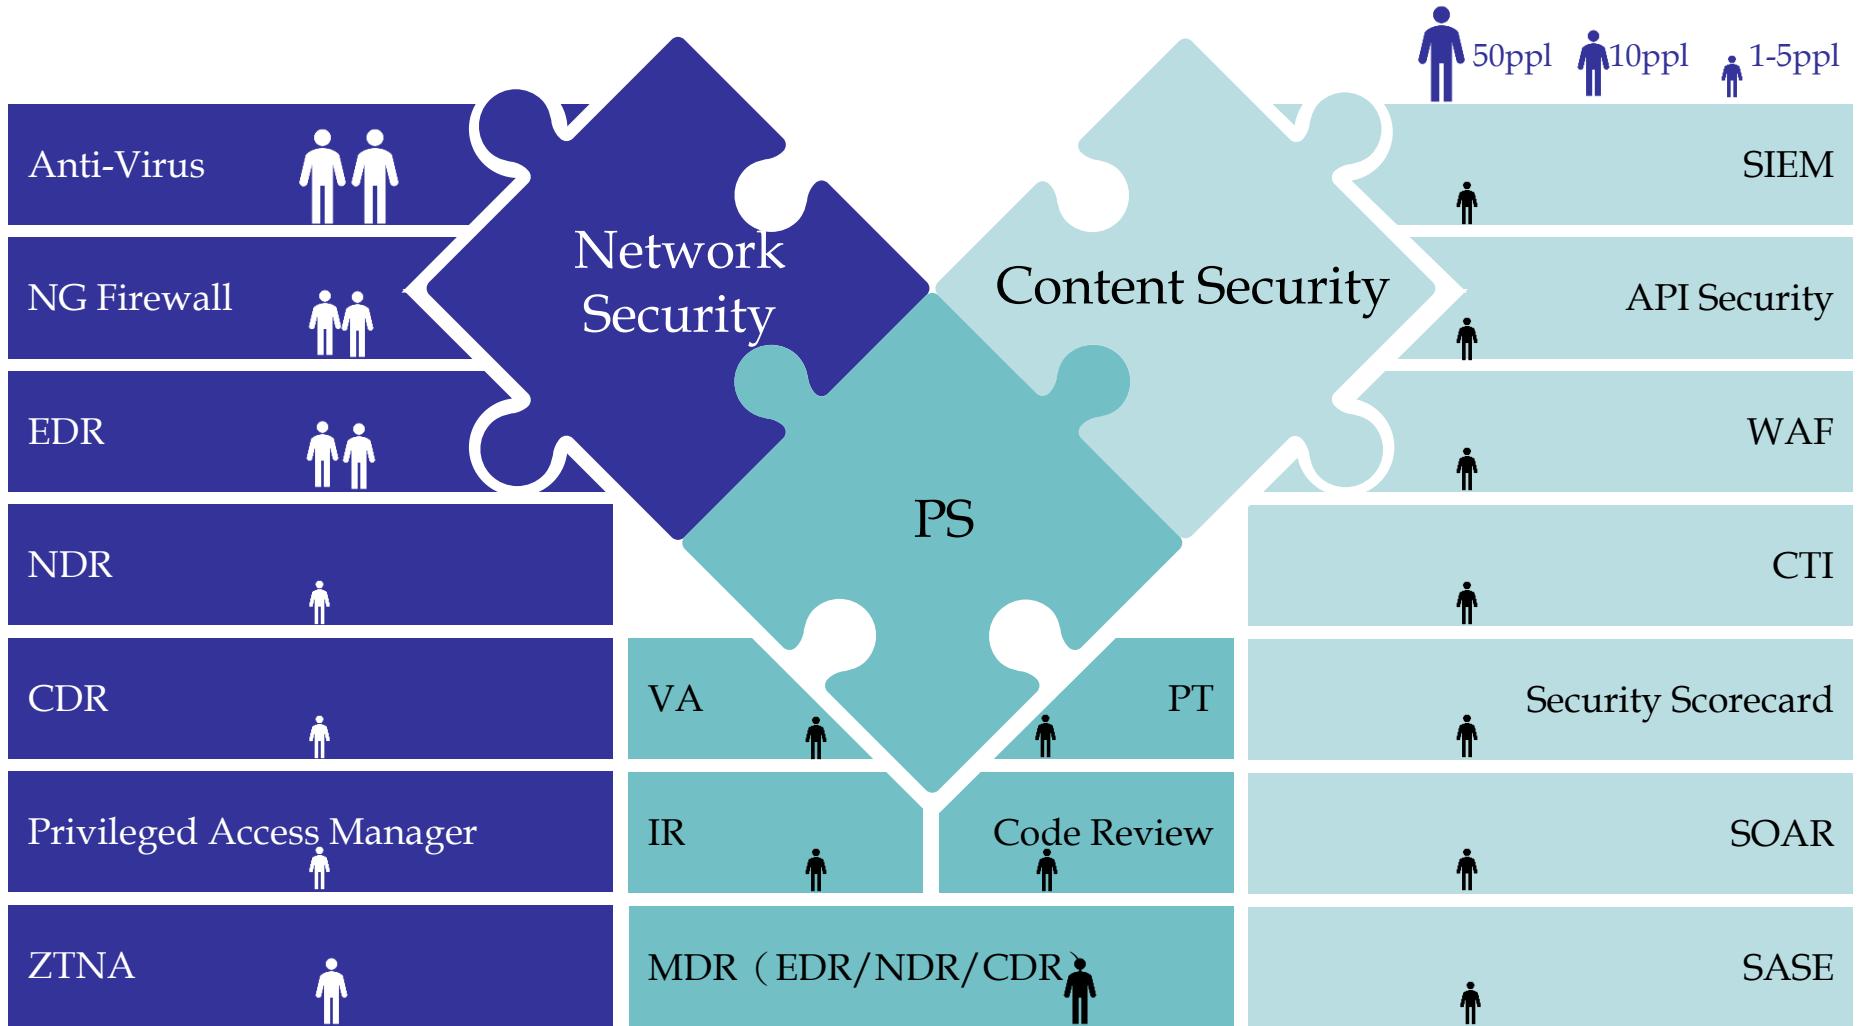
50ppl 10ppl 1-5ppl

Anti-Virus

NG Firewall

EDR

NDR

CDR

Privileged Access Manager

ZTNA

Network Security

Content Security

PS

VA

PT

IR

Code Review

MDR（EDR/NDR/CDR）

SIEM

API Security

WAF

CTI

Security Scorecard

SOAR

SASE